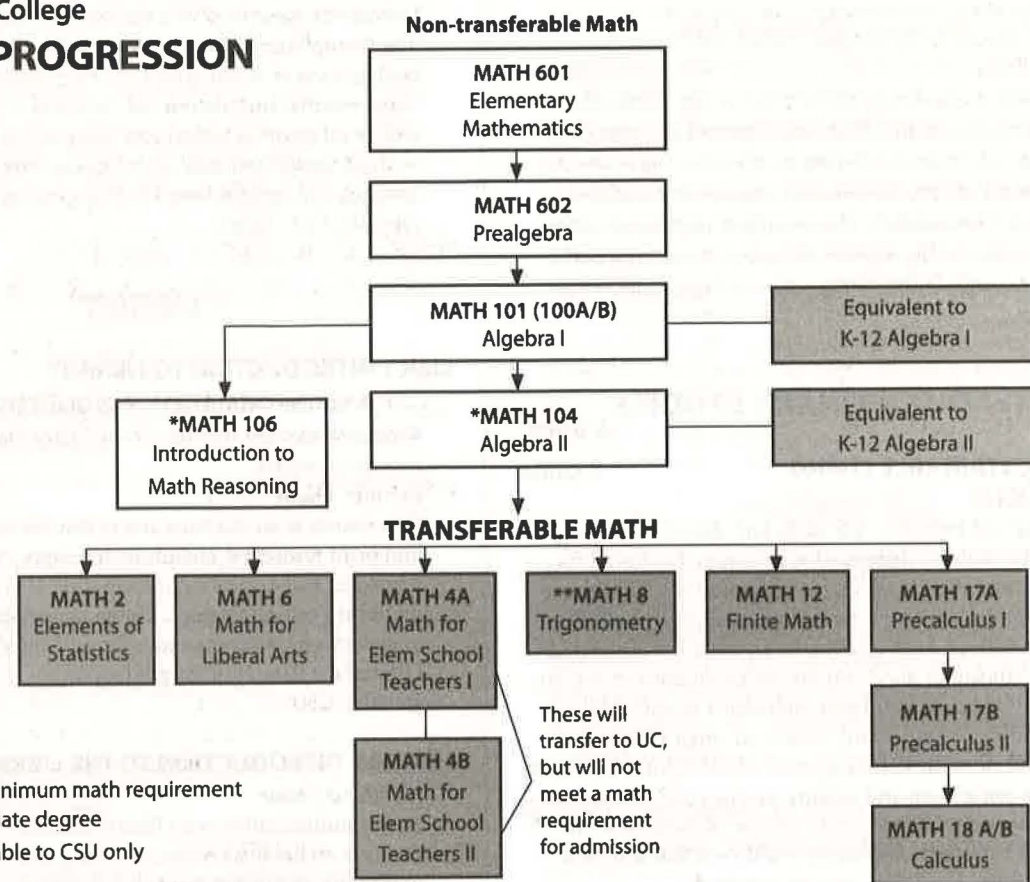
College
PROGRESSION

Non-transferable Math

MATH 601
Elementary Mathematics

MATH 602
Prealgebra

MATH 101 (100A/B)
Algebra I

Equivalent to K-12 Algebra I

*MATH 106
Introduction to Math Reasoning

*MATH 104
Algebra II

Equivalent to K-12 Algebra II

TRANSFERABLE MATH

MATH 2
Elements of Statistics

MATH 6
Math for Liberal Arts

MATH 4A
Math for Elem School Teachers I

**MATH 8
Trigonometry

MATH 12
Finite Math

MATH 17A
Precalculus I

MATH 17B
Precalculus II

MATH 4B
Math for Elem School Teachers II

These will transfer to UC, but will not meet a math requirement for admission

MATH 18 A/B
Calculus

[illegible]nimum math requirement
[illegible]ate degree
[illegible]ble to CSU only